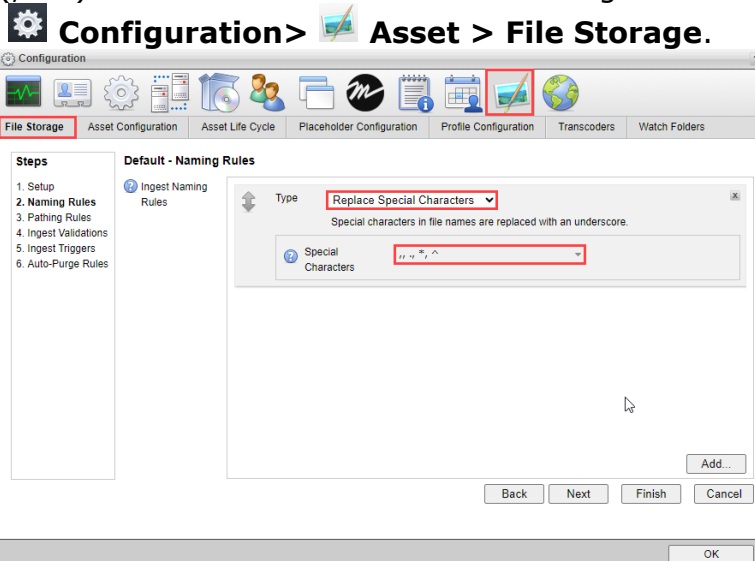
Configuration> Asset > File Storage.

Configuration

File Storage | Asset Configuration | Asset Life Cycle | Placeholder Configuration | Profile Configuration | Transcoders | Watch Folders

Steps

1. Setup
2. Naming Rules
3. Pathing Rules
4. Ingest Validations
5. Ingest Triggers
6. Auto-Purge Rules

Default - Naming Rules

Ingest Naming Rules

Type Replace Special Characters

Special characters in file names are replaced with an underscore.

Special Characters ,.,*,^

Add...

Back Next Finish Cancel

OK